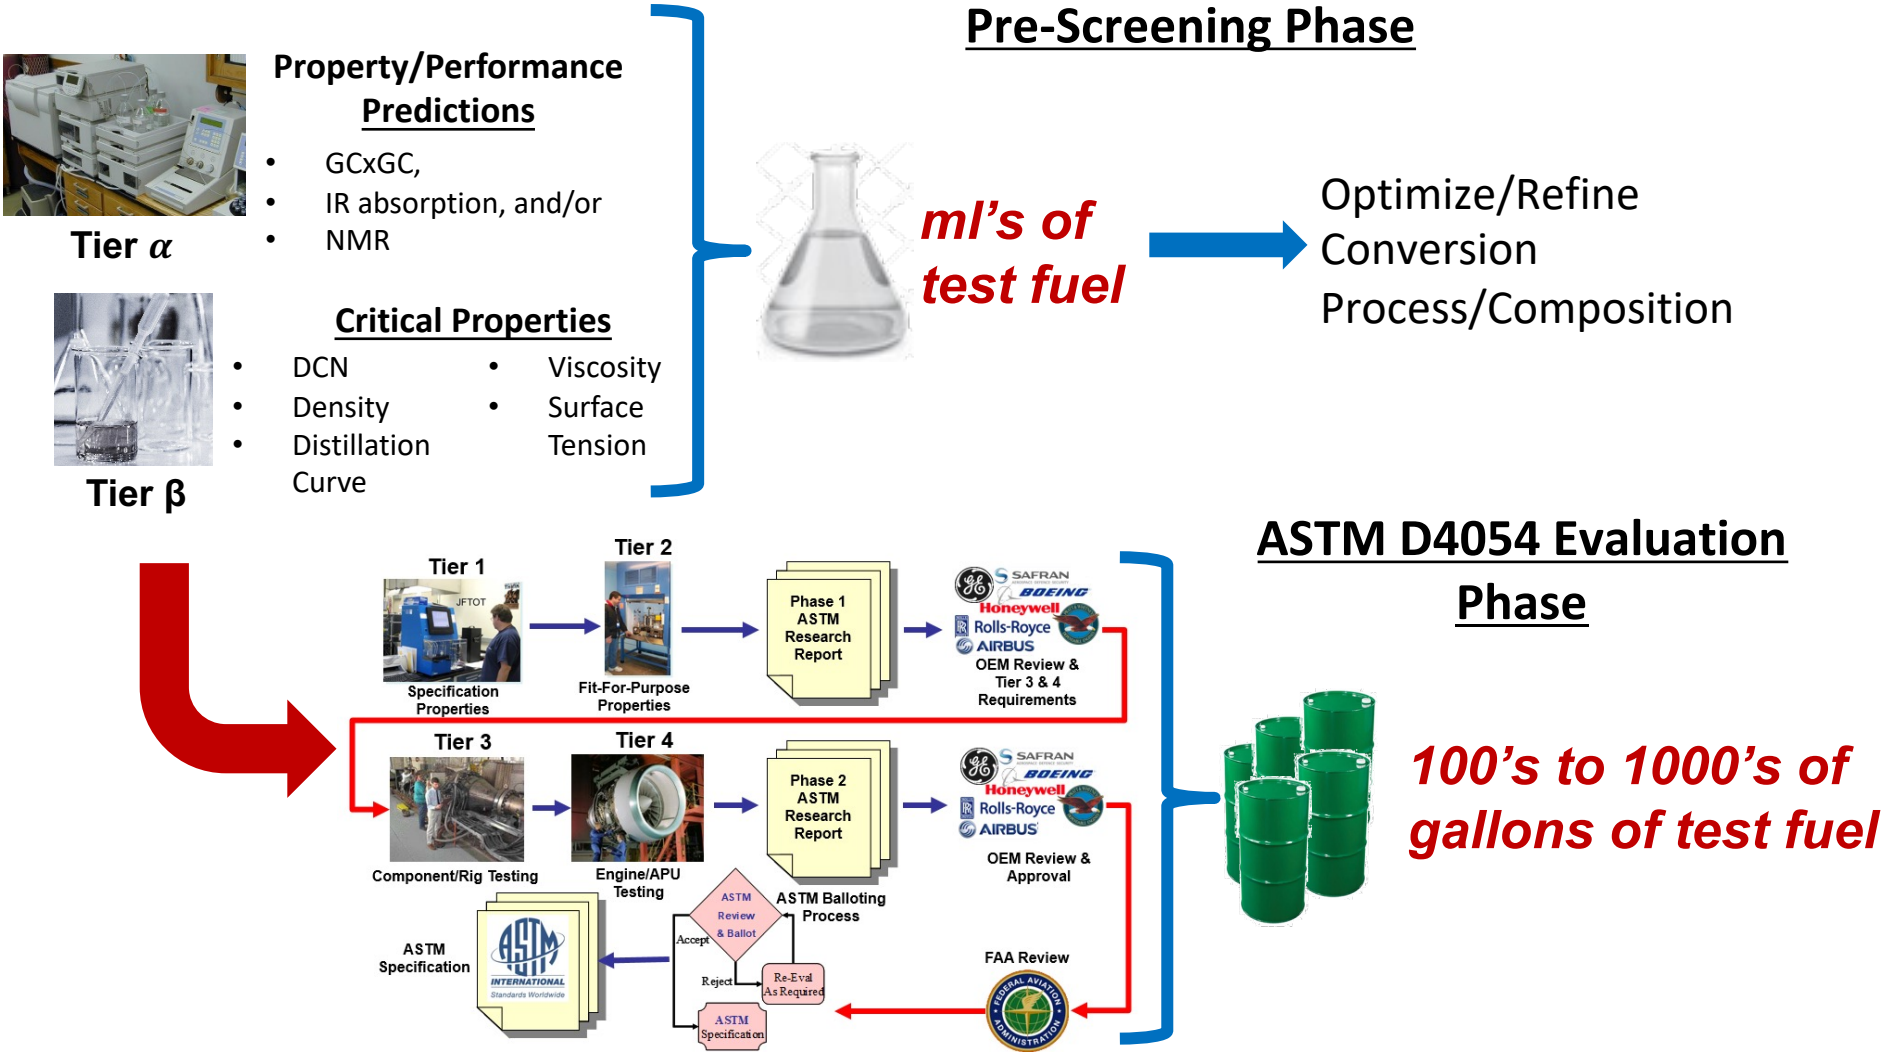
Pre-Screening Phase

Property/Performance Predictions
- GCxGC,
- IR absorption, and/or
- NMR

Tier $\alpha$

Critical Properties
- DCN
- Density
- Distillation Curve
- Viscosity
- Surface Tension

Tier β

ml's of test fuel

Optimize/Refine Conversion Process/Composition

ASTM D4054 Evaluation Phase

Tier 1
JFTOT
Specification Properties

Tier 2
Fit-For-Purpose Properties

Phase 1 ASTM Research Report

SAFRAN
BOEING
Honeywell
Rolls-Royce
AIRBUS
OEM Review & Tier 3 & 4 Requirements

Tier 3
Component/Rig Testing

Tier 4
Engine/APU Testing

Phase 2 ASTM Research Report

SAFRAN
BOEING
Honeywell
Rolls-Royce
AIRBUS
OEM Review & Approval

ASTM Review & Ballot
ASTM Balloting Process
Accept
Reject
Re-Eval As Required
ASTM Specification

ASTM Specification
ASTM INTERNATIONAL Standards Worldwide

FAA Review
FEDERAL AVIATION ADMINISTRATION

100's to 1000's of gallons of test fuel